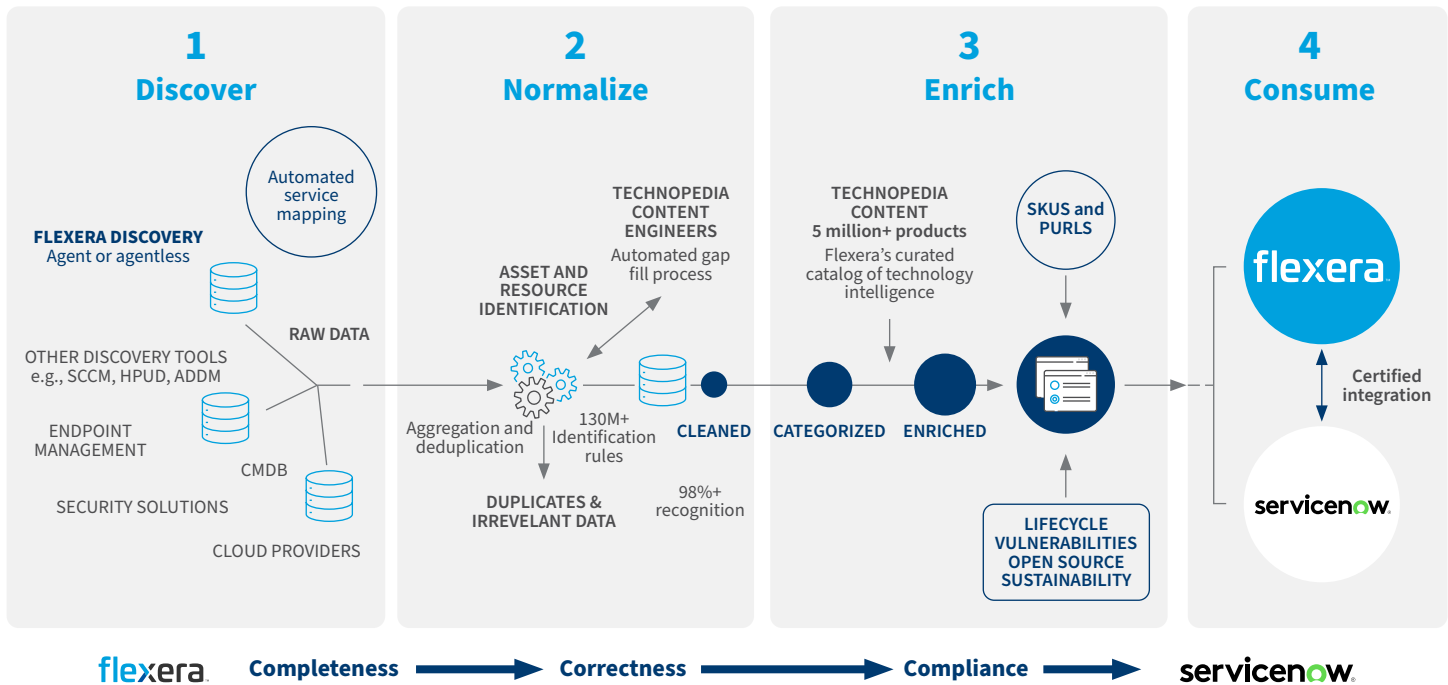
1
Discover

Automated service mapping

FLEXERA DISCOVERY
Agent or agentless

RAW DATA

OTHER DISCOVERY TOOLS
e.g., SCCM, HPUD, ADDM

ENDPOINT MANAGEMENT

CMDB

SECURITY SOLUTIONS

CLOUD PROVIDERS

2
Normalize

TECHNOPEDIA CONTENT ENGINEERS
Automated gap fill process

ASSET AND RESOURCE IDENTIFICATION

Aggregation and deduplication

130M+ Identification rules

CLEANED

DUPLICATES & IRREVELANT DATA

98%+ recognition

3
Enrich

TECHNOPEDIA CONTENT
5 million+ products
Flexera's curated catalog of technology intelligence

SKUS and PURLS

CATEGORIZED

ENRICHED

LIFECYCLE
VULNERABILITIES
OPEN SOURCE
SUSTAINABILITY

4
Consume

flexera

Certified integration

servicenow.

flexera. Completeness Correctness Compliance servicenow.